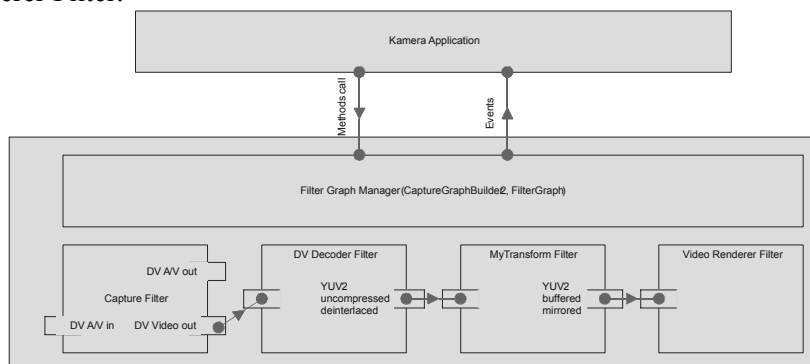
ter Filter:

Kamera Application

Methods call

Events

Filter Graph Manager(CaptureGraphBuilder2, FilterGraph)

DV A/V out

Capture Filter

DV A/V in

DV Video out

DV Decoder Filter

YUV2 uncompressed deinterlaced

MyTransform Filter

YUV2 buffered mirrored

Video Renderer Filter